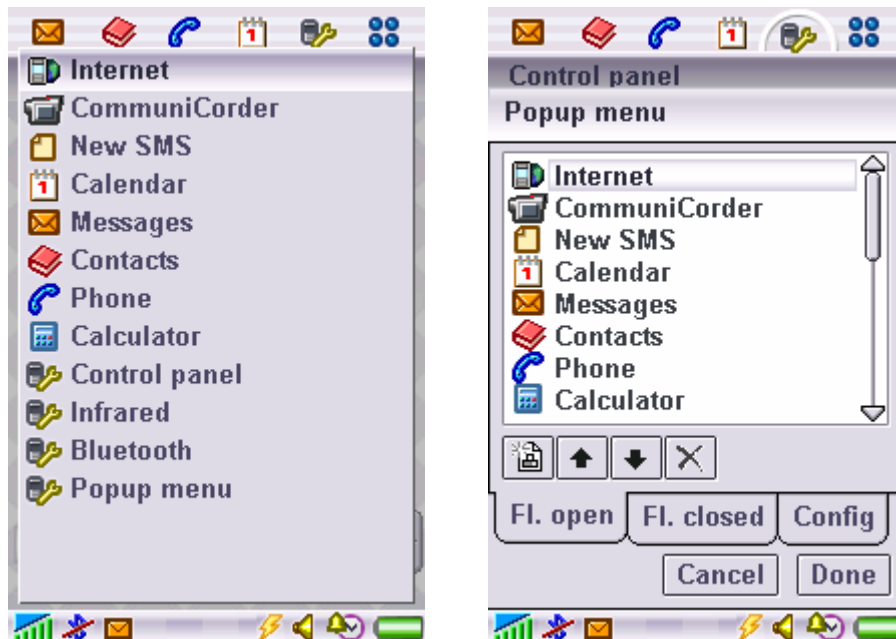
Internet
CommuniCorder
New SMS
Calendar
Messages
Contacts
Phone
Calculator
Control panel
Infrared
Bluetooth
Popup menu

Control panel
Popup menu

Internet
CommuniCorder
New SMS
Calendar
Messages
Contacts
Phone
Calculator

Fl. open
Fl. closed
Config

Cancel
Done